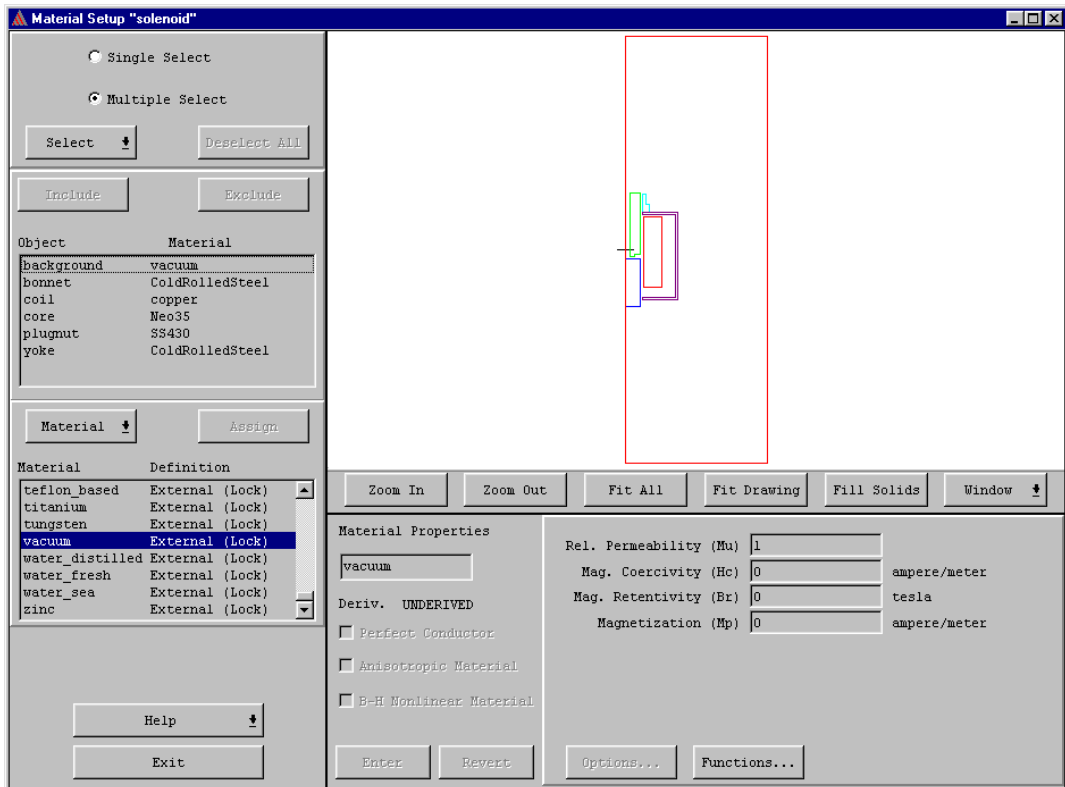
Material Setup "solenoid"

Single Select

Multiple Select

Select

Deselect All

Include

Exclude

| Object | Material |
|---|---|
| background | vacuum |
| bonnet | ColdRolledSteel |
| coil | copper |
| core | Neo35 |
| plugnut | SS430 |
| yoke | ColdRolledSteel |

Material

Assign

| Material | Definition |
|---|---|
| teflon_based | External (Lock) |
| titanium | External (Lock) |
| tungsten | External (Lock) |
| vacuum | External (Lock) |
| water_distilled | External (Lock) |
| water_fresh | External (Lock) |
| water_sea | External (Lock) |
| zinc | External (Lock) |

Help

Exit

Zoom In

Zoom Out

Fit All

Fit Drawing

Fill Solids

Window

Material Properties

vacuum

Deriv. UNDERIVED

Perfect Conductor

Anisotropic Material

B-H Nonlinear Material

Enter

Revert

Rel. Permeability (Mu) 1

Mag. Coercivity (Hc) 0 ampere/meter

Mag. Retentivity (Br) 0 tesla

Magnetization (Mp) 0 ampere/meter

Options...

Functions...